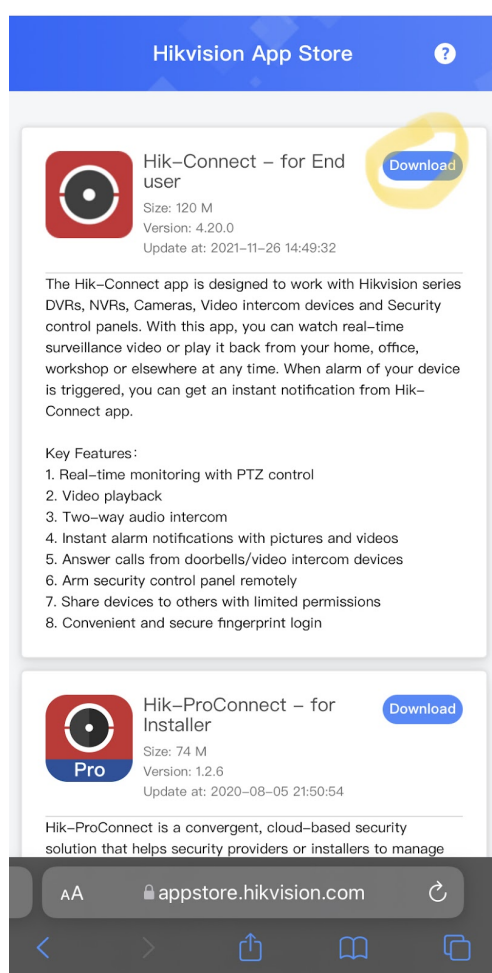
Hikvision App Store

Hik-Connect - for End user
Download
Size: 120 M
Version: 4.20.0
Update at: 2021-11-26 14:49:32

The Hik-Connect app is designed to work with Hikvision series DVRs, NVRs, Cameras, Video intercom devices and Security control panels. With this app, you can watch real-time surveillance video or play it back from your home, office, workshop or elsewhere at any time. When alarm of your device is triggered, you can get an instant notification from Hik-Connect app.

Key Features：
1. Real-time monitoring with PTZ control
2. Video playback
3. Two-way audio intercom
4. Instant alarm notifications with pictures and videos
5. Answer calls from doorbells/video intercom devices
6. Arm security control panel remotely
7. Share devices to others with limited permissions
8. Convenient and secure fingerprint login

Pro
Hik-ProConnect - for Installer
Download
Size: 74 M
Version: 1.2.6
Update at: 2020-08-05 21:50:54

Hik-ProConnect is a convergent, cloud-based security solution that helps security providers or installers to manage

AA appstore.hikvision.com